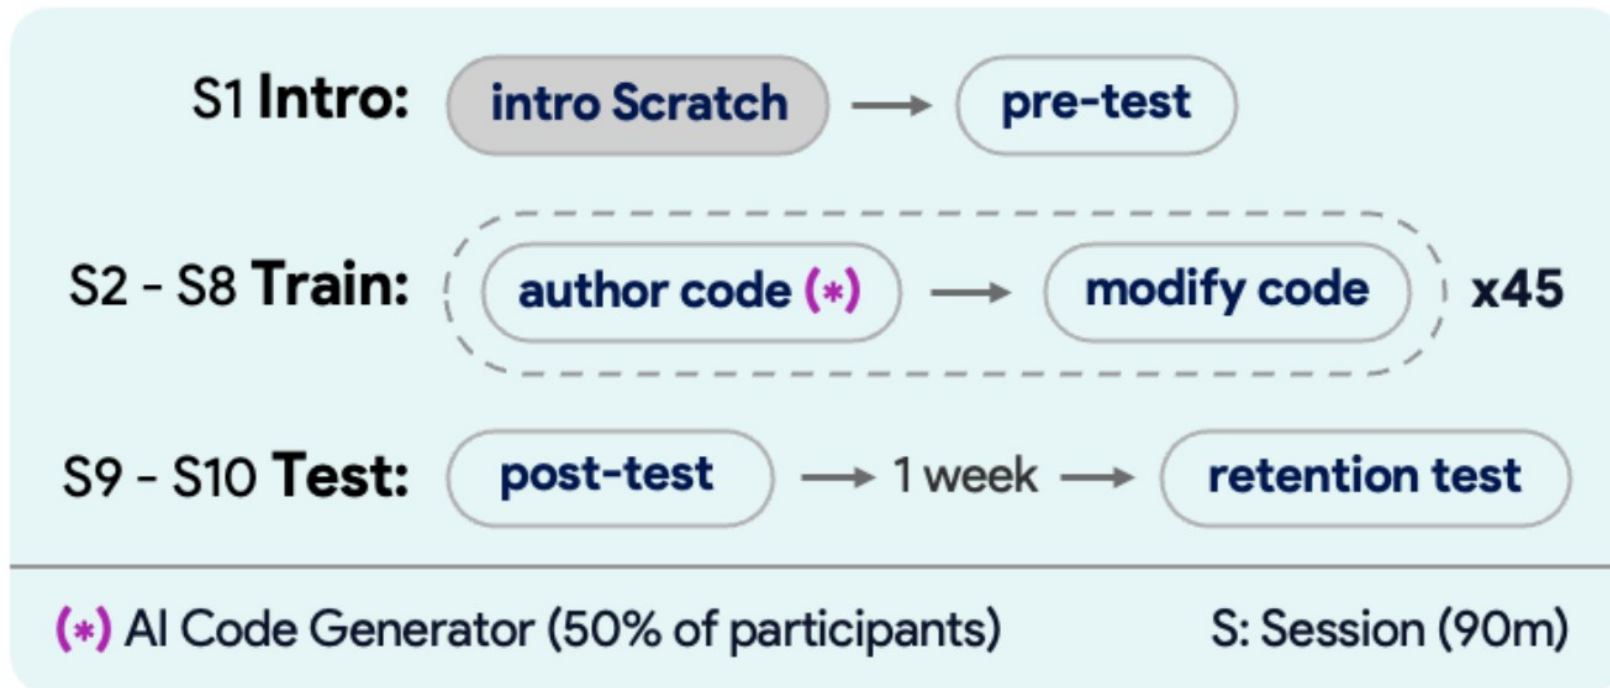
S1 **Intro:** intro Scratch → pre-test

S2 - S8 **Train:** author code (*) → modify code x45

S9 - S10 **Test:** post-test → 1 week → retention test

(*) AI Code Generator (50% of participants)

S: Session (90m)